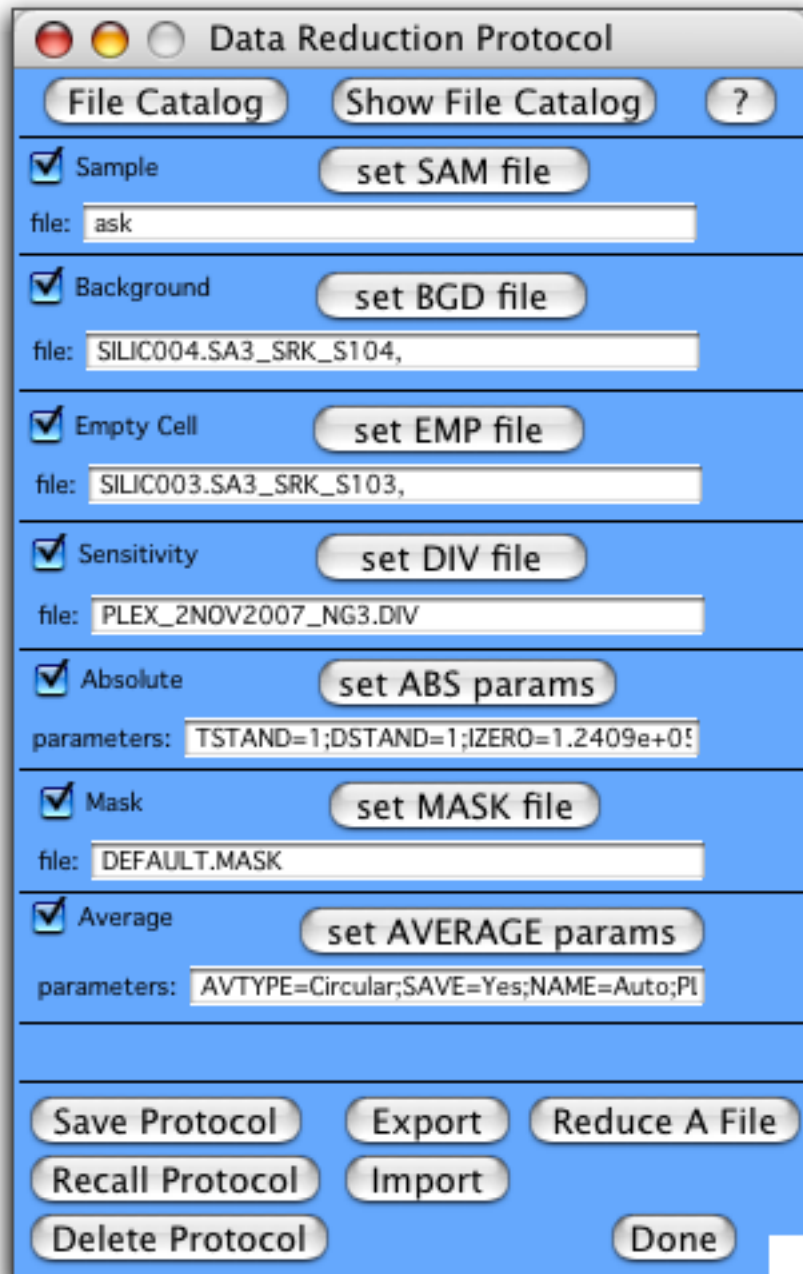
Data Reduction Protocol

File Catalog
Show File Catalog
?

Sample
set SAM file
file: ask

Background
set BGD file
file: SILIC004.SA3_SRK_S104,

Empty Cell
set EMP file
file: SILIC003.SA3_SRK_S103,

Sensitivity
set DIV file
file: PLEX_2NOV2007_NG3.DIV

Absolute
set ABS params
parameters: TSTAND=1;DSTAND=1;IZERO=1.2409e+0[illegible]

Mask
set MASK file
file: DEFAULT.MASK

Average
set AVERAGE params
parameters: AVTYPE=Circular;SAVE=Yes;NAME=Auto;P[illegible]

Save Protocol
Export
Reduce A File
Recall Protocol
Import
Delete Protocol
Done